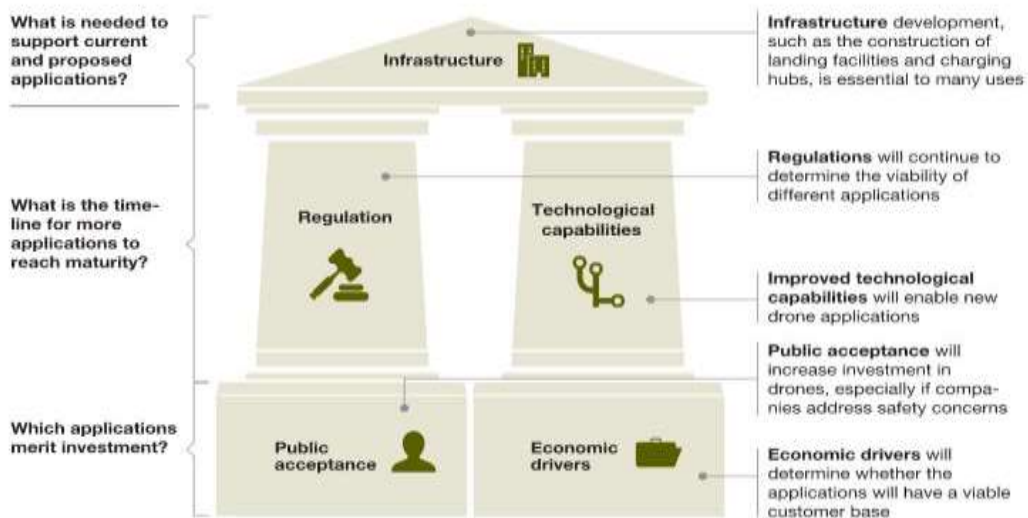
What is needed to support current and proposed applications?

What is the timeline for more applications to reach maturity?

Which applications merit investment?

Infrastructure

Regulation

Technological capabilities

Public acceptance

Economic drivers

**Infrastructure** development, such as the construction of landing facilities and charging hubs, is essential to many uses

**Regulations** will continue to determine the viability of different applications

**Improved technological capabilities** will enable new drone applications

**Public acceptance** will increase investment in drones, especially if companies address safety concerns

**Economic drivers** will determine whether the applications will have a viable customer base